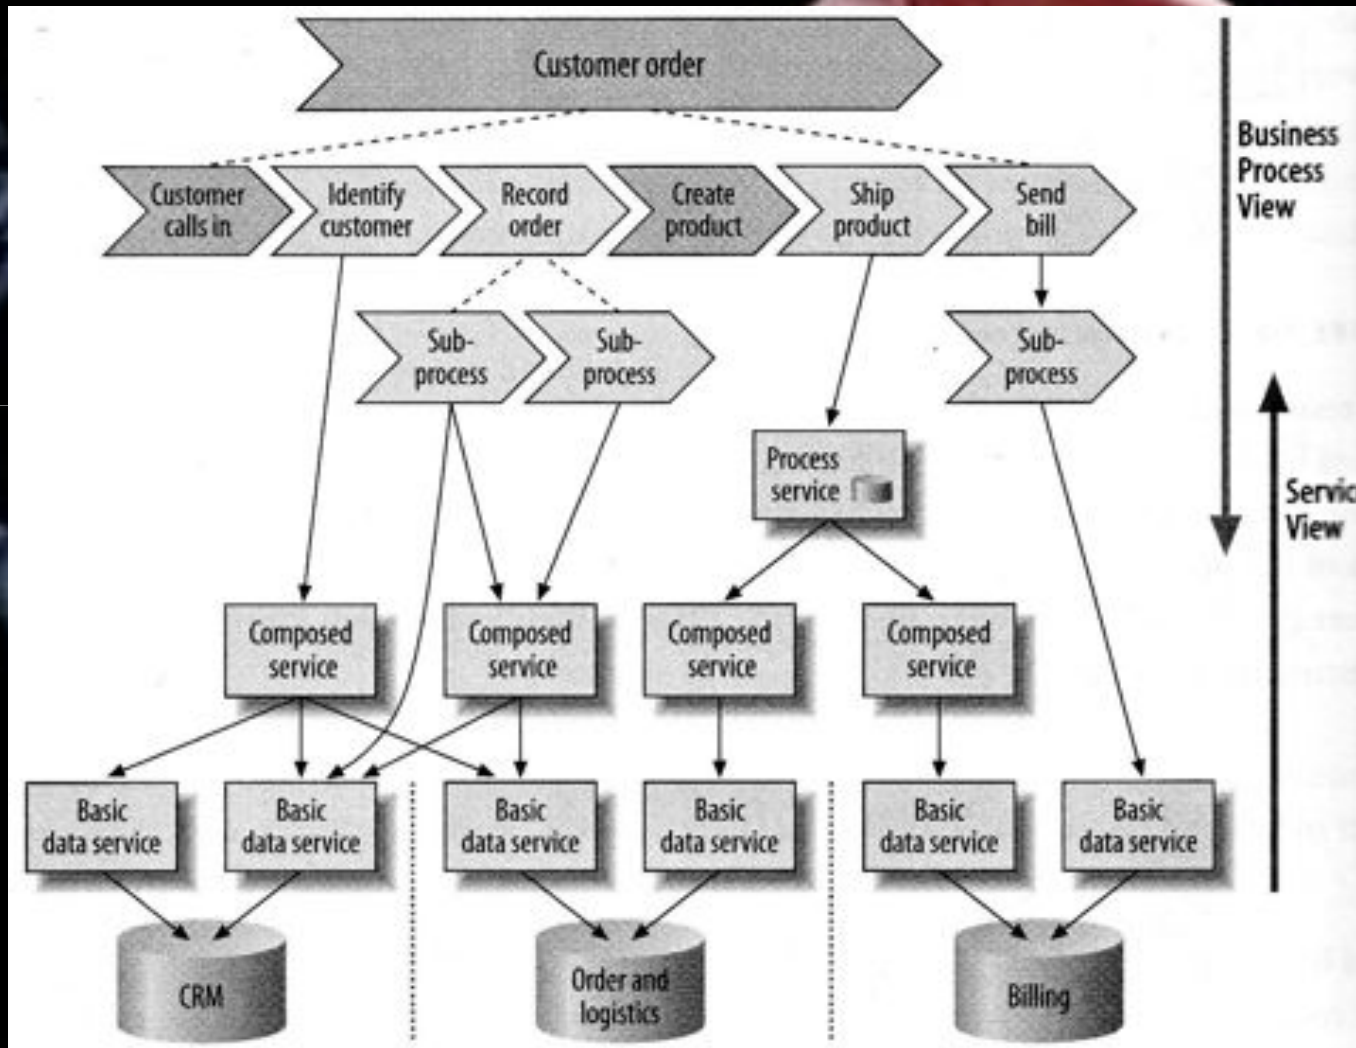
Customer order

Customer calls in

Identify customer

Record order

Create product

Ship product

Send bill

Business Process View

Sub-process

Sub-process

Sub-process

Process service

Servic View

Composed service

Composed service

Composed service

Composed service

Basic data service

Basic data service

Basic data service

Basic data service

Basic data service

Basic data service

CRM

Order and logistics

Billing